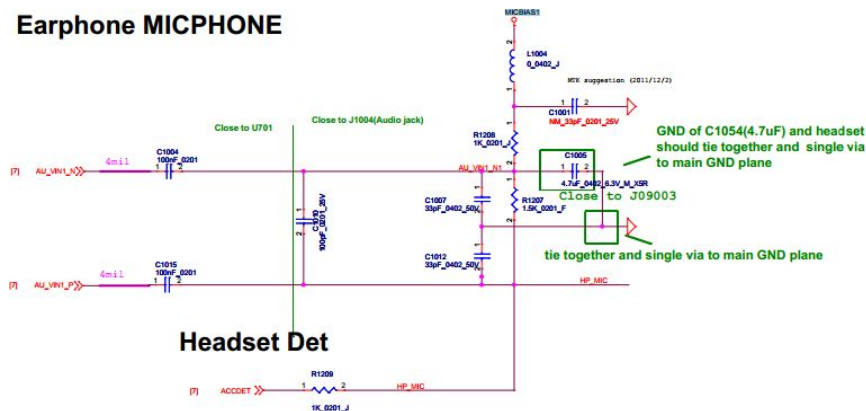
Earphone MICPHONE

MICBIAS1

L1004
0_0402_J

MTK suggestion (2011/12/2)

C1001
NM_33pF_0201_25V

Close to U701

Close to J1004(Audio jack)

R1208
1K_0201_J

GND of C1054(4.7uF) and headset should tie together and single via to main GND plane

C1005
4.7uF_0402_6.3V_M_X5R

Close to J09003

[7] AU_VIN1_N

4mil

C1004
100nF_0201

1 2

AU_VIN1_N1

C1010
100nF_0201_25V

C1007
33pF_0402_50V

R1207
1.5K_0201_F

tie together and single via to main GND plane

C1012
33pF_0402_50V

[7] AU_VIN1_P

4mil

C1015
100nF_0201

1 2

HP_MIC

Headset Det

R1209

[7] ACCDET

1 2

HP_MIC

1K_0201_J